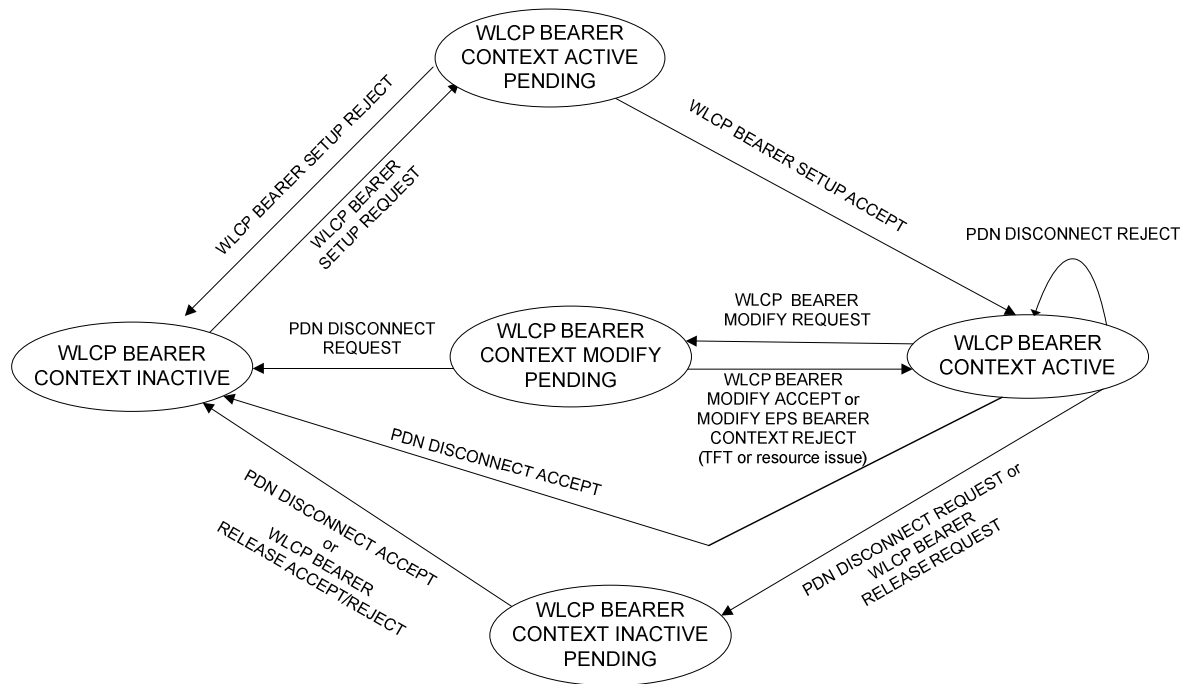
WLCP BEARER CONTEXT ACTIVE PENDING

WLCP BEARER SETUP REJECT

WLCP BEARER SETUP REQUEST

WLCP BEARER SETUP ACCEPT

PDN DISCONNECT REJECT

WLCP BEARER MODIFY REQUEST

PDN DISCONNECT REQUEST

WLCP BEARER CONTEXT INACTIVE

WLCP BEARER CONTEXT MODIFY PENDING

WLCP BEARER CONTEXT ACTIVE

WLCP BEARER MODIFY ACCEPT or MODIFY EPS BEARER CONTEXT REJECT (TFT or resource issue)

PDN DISCONNECT ACCEPT

PDN DISCONNECT ACCEPT or WLCP BEARER RELEASE ACCEPT/REJECT

PDN DISCONNECT REQUEST or WLCP BEARER RELEASE REQUEST

WLCP BEARER CONTEXT INACTIVE PENDING